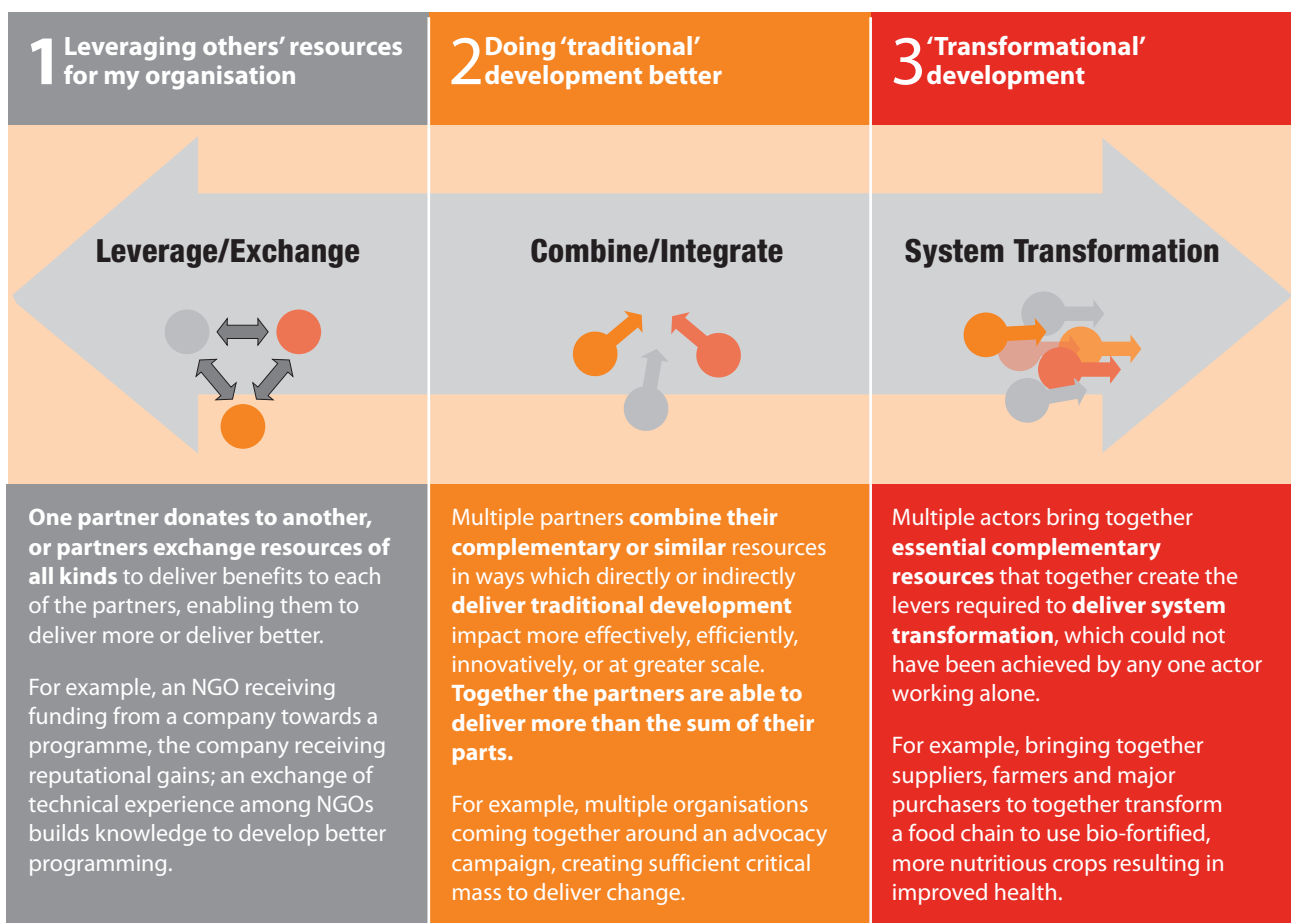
1 Leveraging others' resources for my organisation

2 Doing 'traditional' development better

3 'Transformational' development

Leverage/Exchange

Combine/Integrate

System Transformation

One partner donates to another, or partners exchange resources of all kinds to deliver benefits to each of the partners, enabling them to deliver more or deliver better.

For example, an NGO receiving funding from a company towards a programme, the company receiving reputational gains; an exchange of technical experience among NGOs builds knowledge to develop better programming.

Multiple partners combine their complementary or similar resources in ways which directly or indirectly deliver traditional development impact more effectively, efficiently, innovatively, or at greater scale. Together the partners are able to deliver more than the sum of their parts.

For example, multiple organisations coming together around an advocacy campaign, creating sufficient critical mass to deliver change.

Multiple actors bring together essential complementary resources that together create the levers required to deliver system transformation, which could not have been achieved by any one actor working alone.

For example, bringing together suppliers, farmers and major purchasers to together transform a food chain to use bio-fortified, more nutritious crops resulting in improved health.